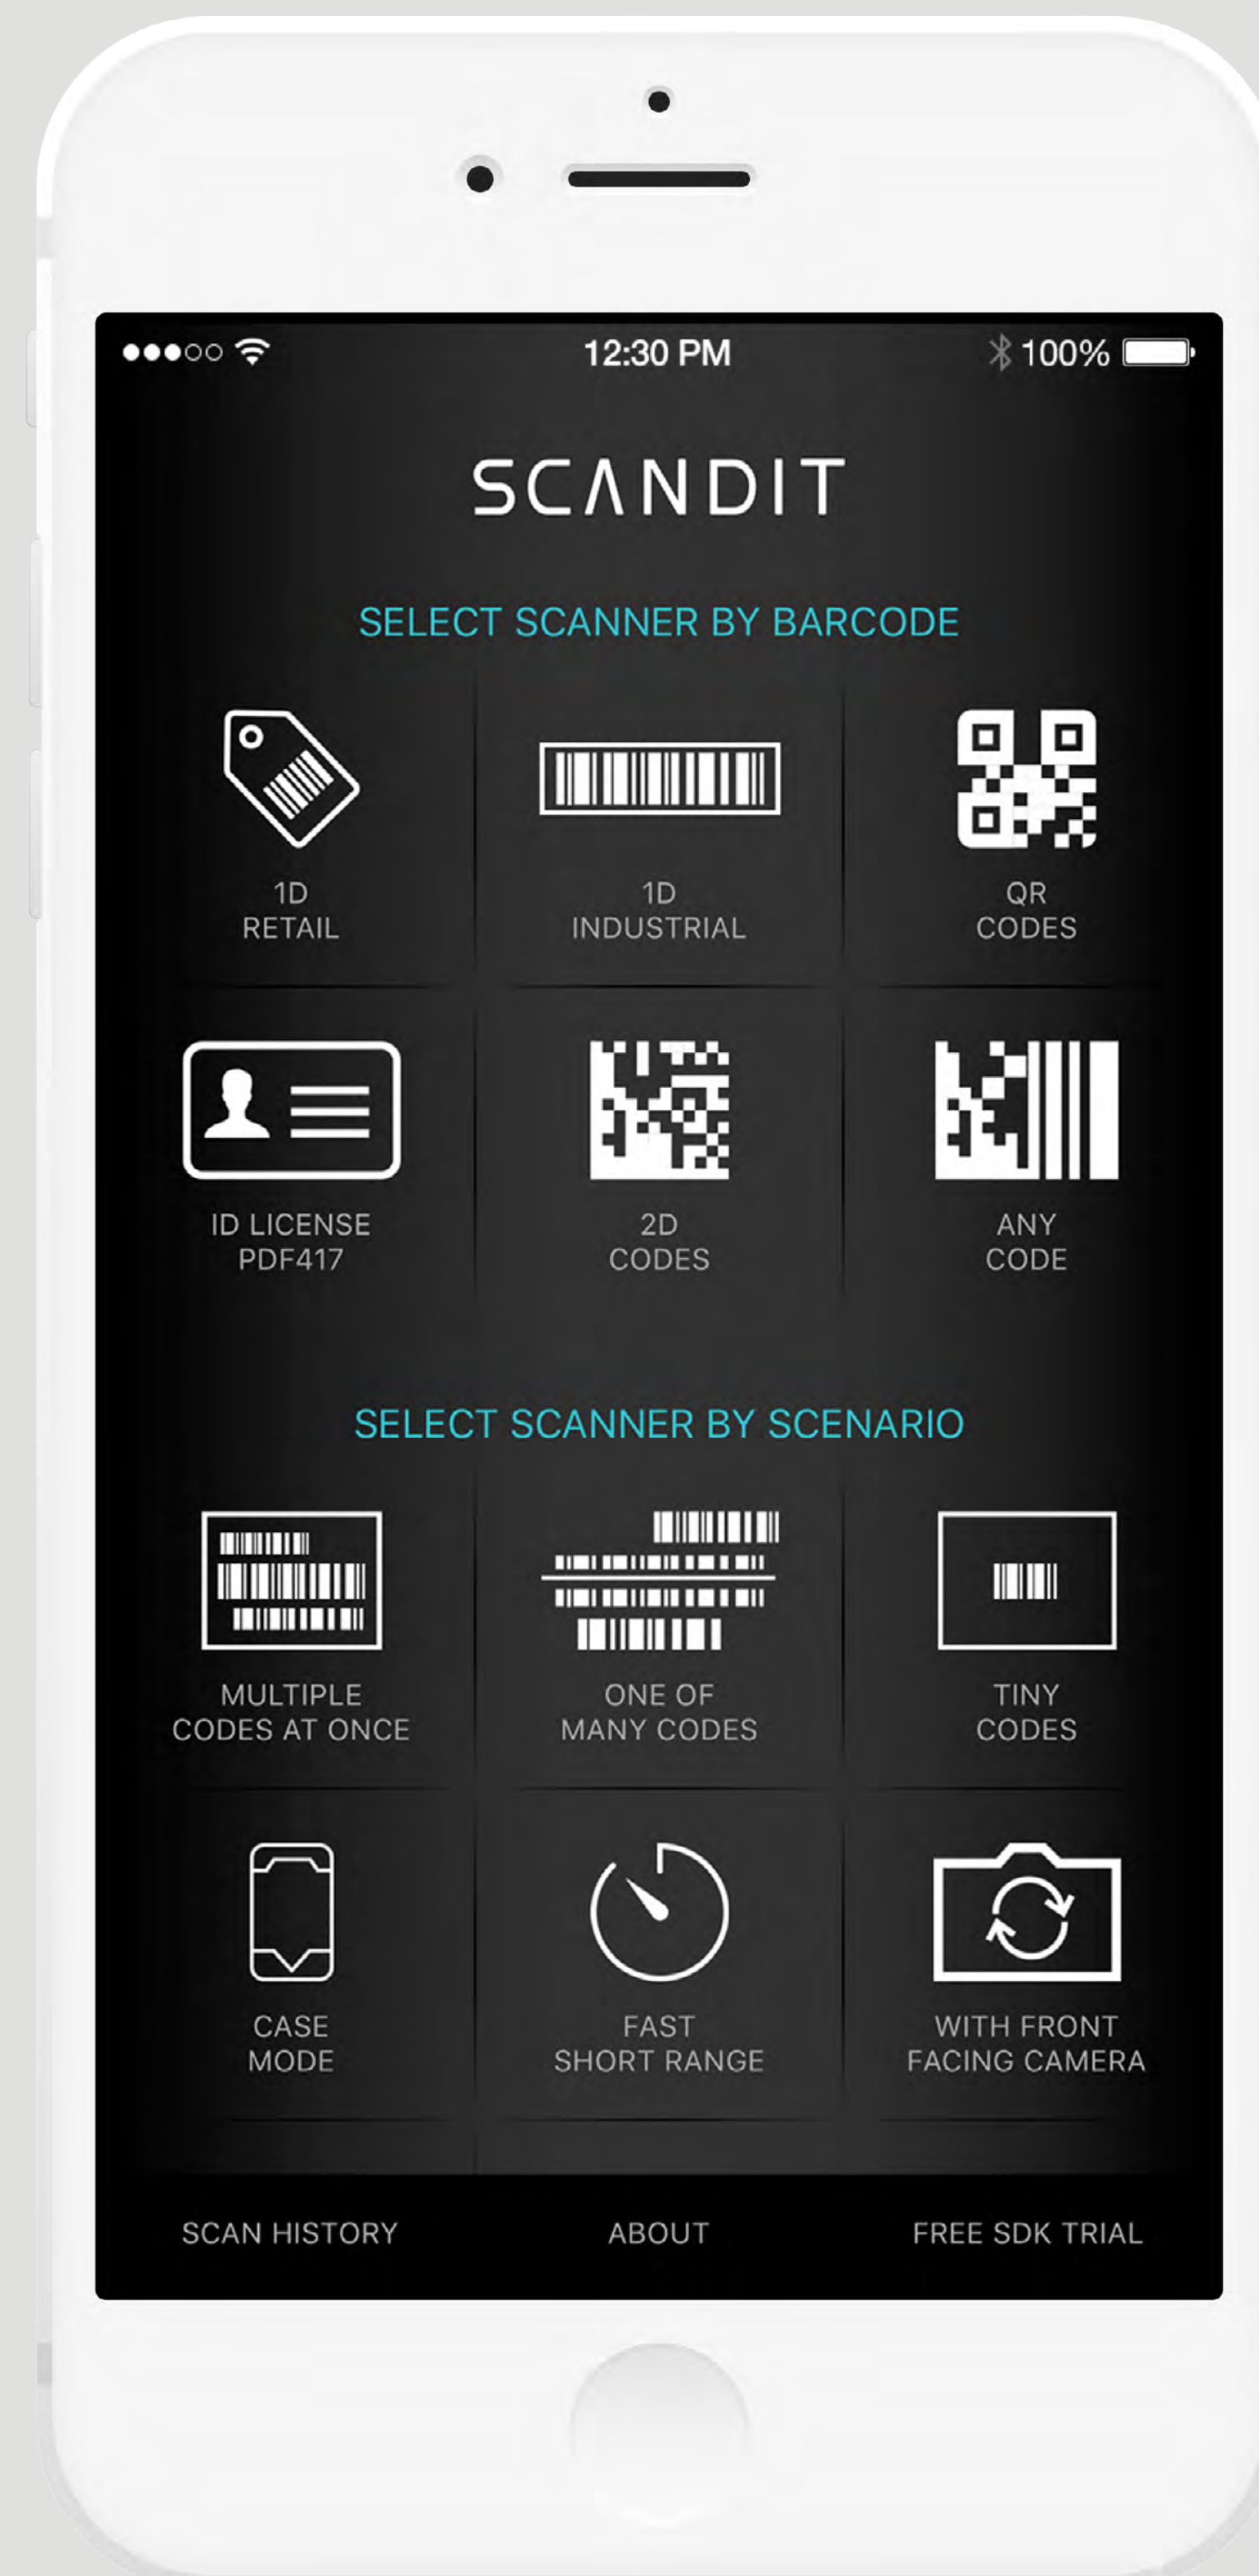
12:30 PM
100%

SCANDIT

SELECT SCANNER BY BARCODE

1D
RETAIL

1D
INDUSTRIAL

QR
CODES

ID LICENSE
PDF417

2D
CODES

ANY
CODE

SELECT SCANNER BY SCENARIO

MULTIPLE
CODES AT ONCE

ONE OF
MANY CODES

TINY
CODES

CASE
MODE

FAST
SHORT RANGE

WITH FRONT
FACING CAMERA

SCAN HISTORY
ABOUT
FREE SDK TRIAL